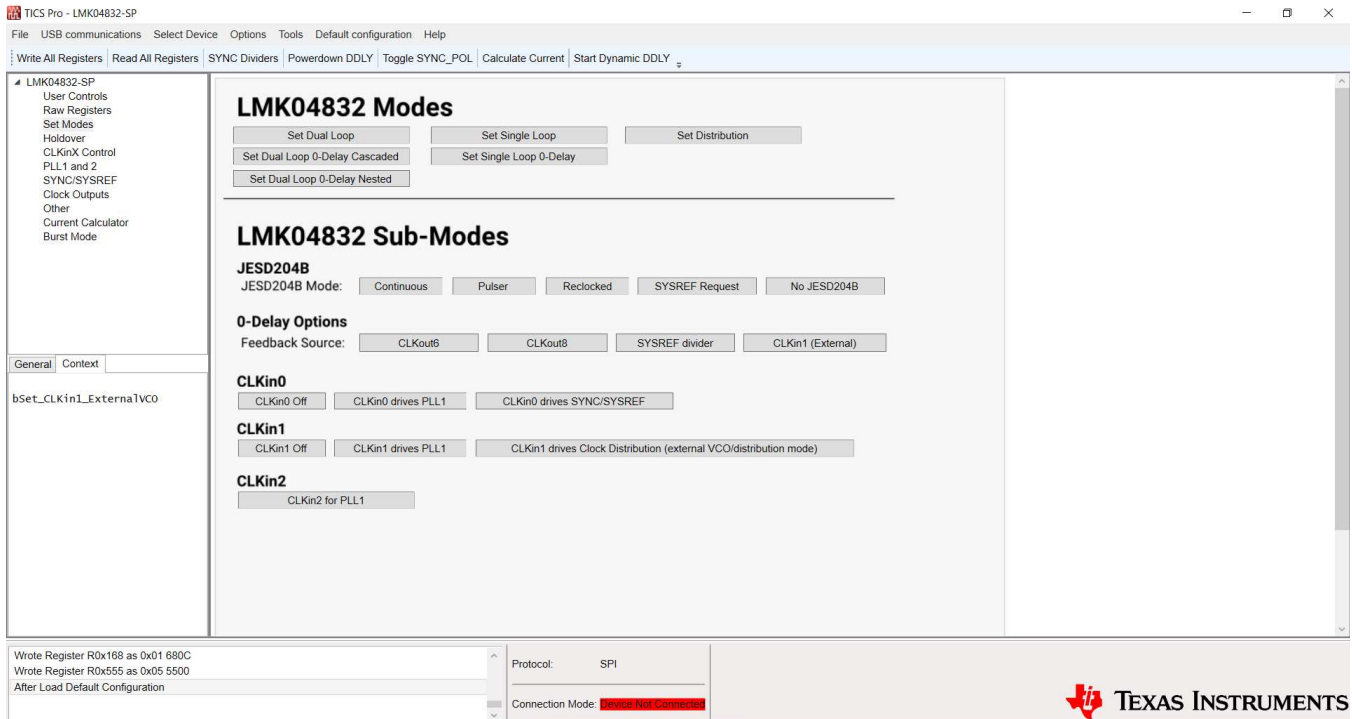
TICS Pro - LMK04832-SP

File USB communications Select Device Options Tools Default configuration Help

Write All Registers | Read All Registers | SYNC Dividers | Powerdown DDLY | Toggle SYNC_POL | Calculate Current | Start Dynamic DDLY

LMK04832-SP
User Controls
Raw Registers
Set Modes
Holdover
CLKinX Control
PLL1 and 2
SYNC/SYSREF
Clock Outputs
Other
Current Calculator
Burst Mode

General Context

bSet_CLKin1_ExternalVCO

LMK04832 Modes

Set Dual Loop | Set Single Loop | Set Distribution
Set Dual Loop 0-Delay Cascaded | Set Single Loop 0-Delay
Set Dual Loop 0-Delay Nested

LMK04832 Sub-Modes

JESD204B
JESD204B Mode: Continuous | Pulser | Reclocked | SYSREF Request | No JESD204B

0-Delay Options
Feedback Source: CLKout6 | CLKout8 | SYSREF divider | CLKin1 (External)

CLKin0
CLKin0 Off | CLKin0 drives PLL1 | CLKin0 drives SYNC/SYSREF

CLKin1
CLKin1 Off | CLKin1 drives PLL1 | CLKin1 drives Clock Distribution (external VCO/distribution mode)

CLKin2
CLKin2 for PLL1

Wrote Register R0x168 as 0x01 680C
Wrote Register R0x555 as 0x05 5500
After Load Default Configuration

Protocol: SPI

Connection Mode: Device Not Connected

Texas Instruments